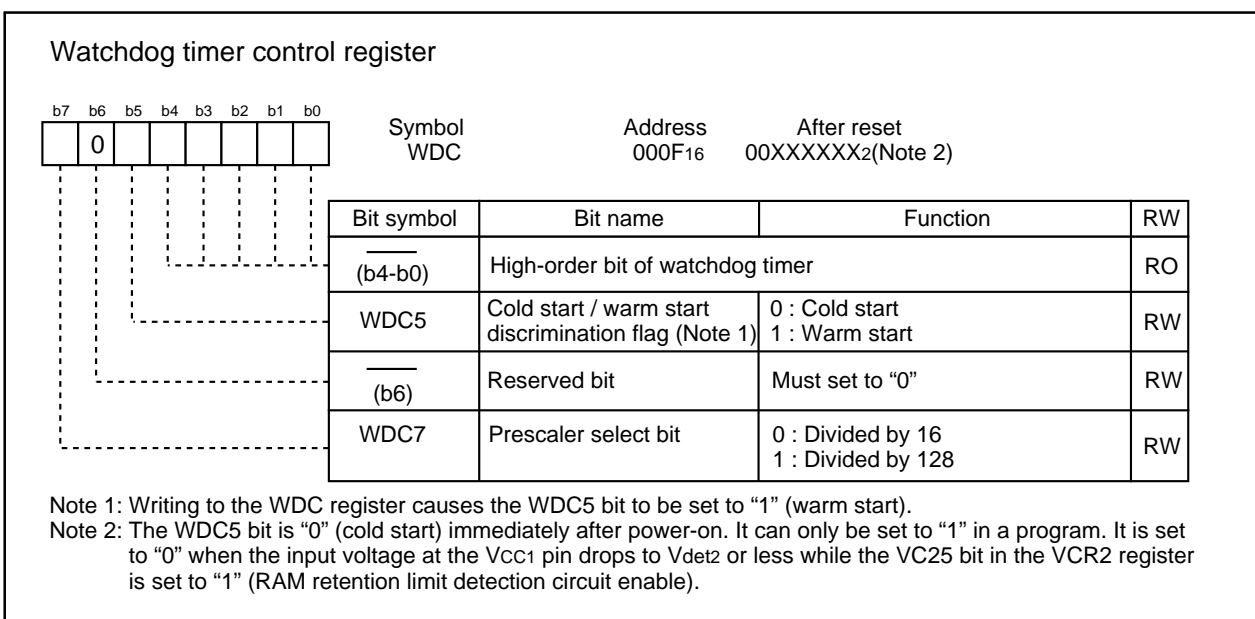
Watchdog timer control register

b7 b6 b5 b4 b3 b2 b1 b0

0

Symbol
WDC

Address
000F$_{16}$

After reset
00XXXXXX$_2$(Note 2)

| Bit symbol | Bit name | Function | RW |
|---|---|---|---|
| (b4-b0) | High-order bit of watchdog timer | | RO |
| WDC5 | Cold start / warm start discrimination flag (Note 1) | 0 : Cold start<br>1 : Warm start | RW |
| (b6) | Reserved bit | Must set to "0" | RW |
| WDC7 | Prescaler select bit | 0 : Divided by 16<br>1 : Divided by 128 | RW |

Note 1: Writing to the WDC register causes the WDC5 bit to be set to "1" (warm start).
Note 2: The WDC5 bit is "0" (cold start) immediately after power-on. It can only be set to "1" in a program. It is set to "0" when the input voltage at the V$_{CC1}$ pin drops to V$_{det2}$ or less while the VC25 bit in the VCR2 register is set to "1" (RAM retention limit detection circuit enable).